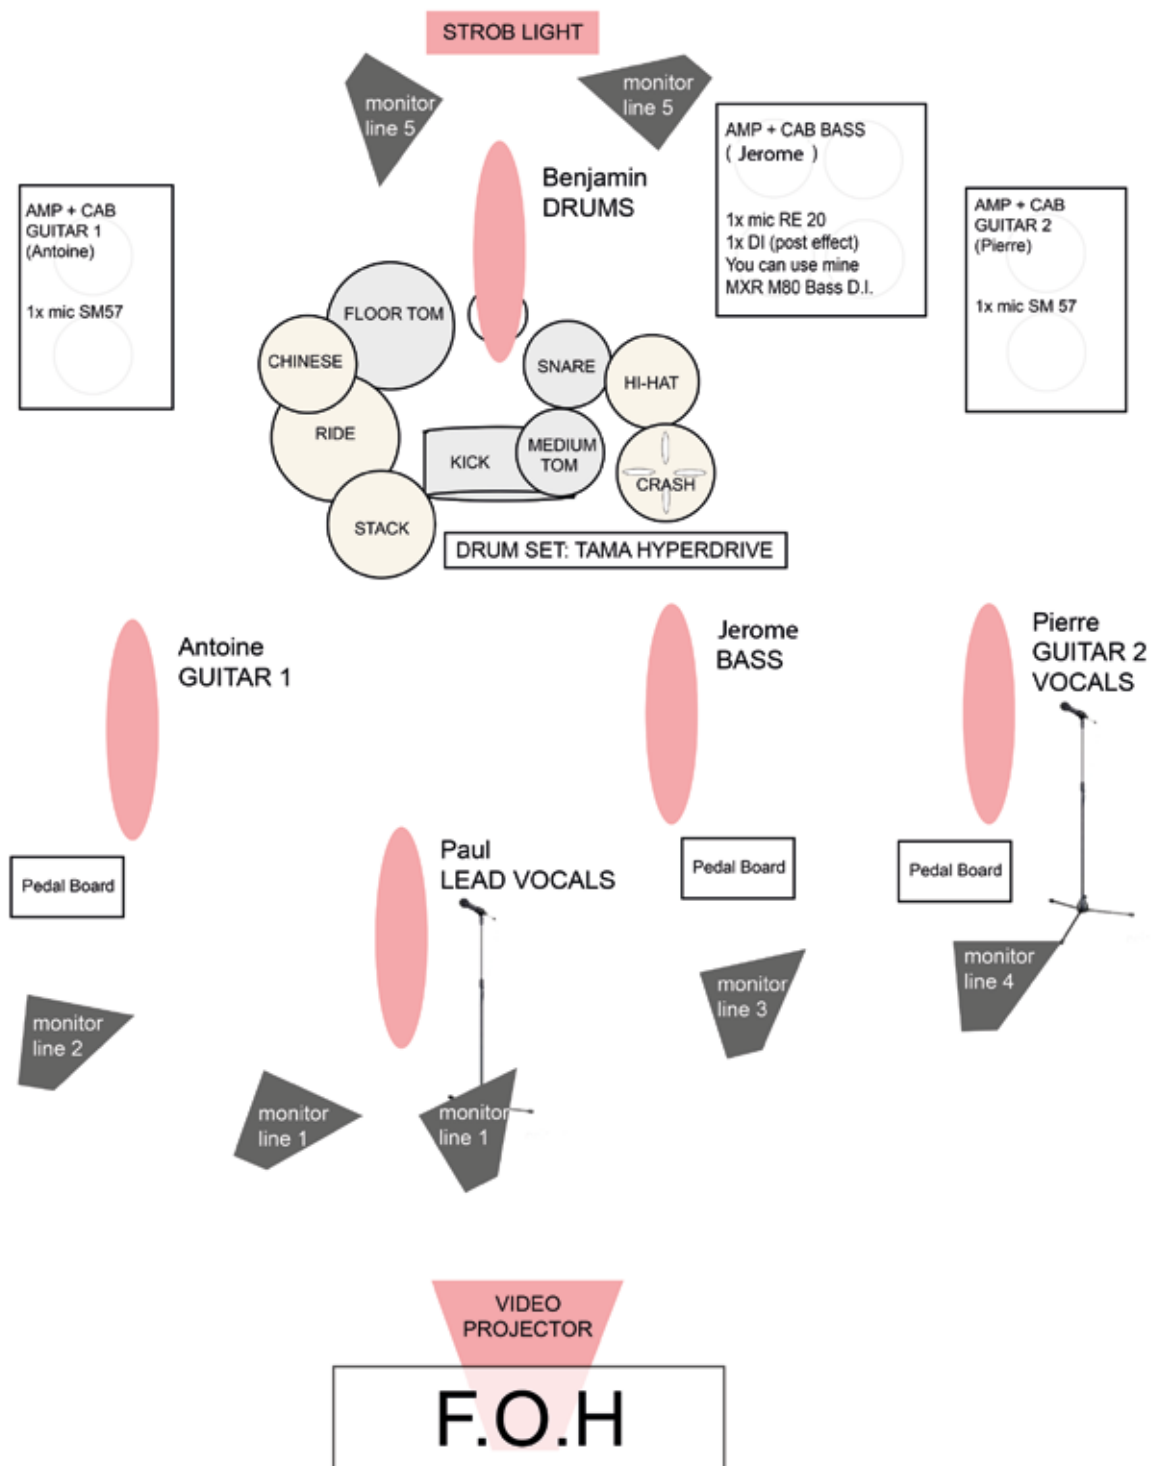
STROB LIGHT

monitor line 5

monitor line 5

AMP + CAB BASS
( Jerome )

1x mic RE 20
1x DI (post effect)
You can use mine
MXR M80 Bass D.I.

Benjamin
DRUMS

AMP + CAB
GUITAR 1
(Antoine)

1x mic SM57

AMP + CAB
GUITAR 2
(Pierre)

1x mic SM 57

FLOOR TOM
CHINESE
SNARE
HI-HAT
RIDE
KICK
MEDIUM TOM
CRASH
STACK
DRUM SET: TAMA HYPERDRIVE

Antoine
GUITAR 1

Jerome
BASS

Pierre
GUITAR 2
VOCALS

Paul
LEAD VOCALS

Pedal Board

Pedal Board

Pedal Board

monitor line 2

monitor line 1

monitor line 1

monitor line 3

monitor line 4

VIDEO PROJECTOR

F.O.H